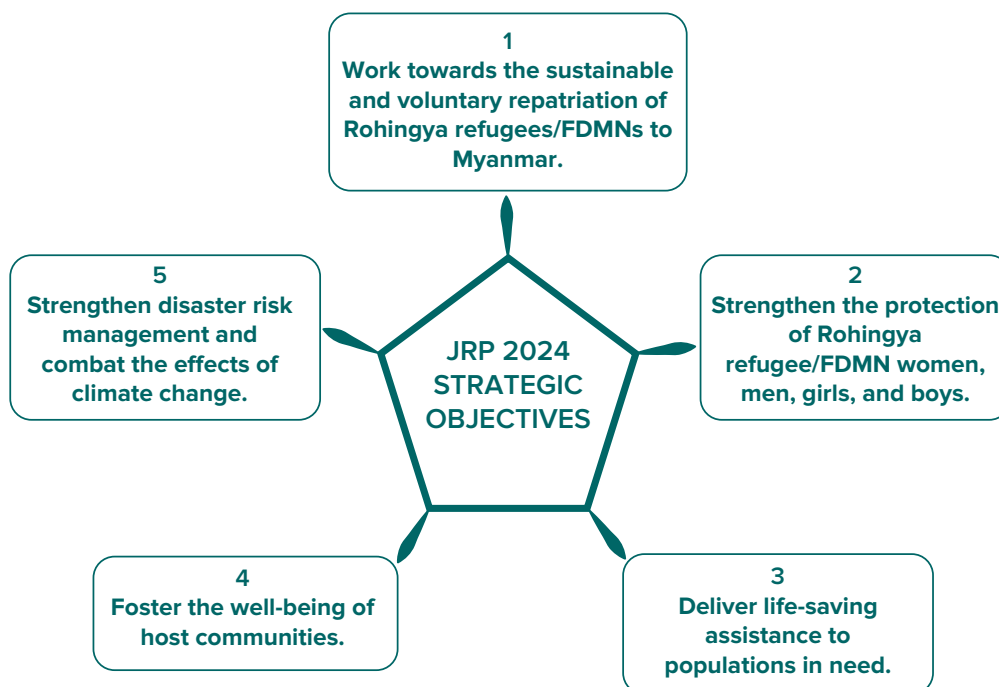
1
Work towards the sustainable and voluntary repatriation of Rohingya refugees/FDMNs to Myanmar.

5
Strengthen disaster risk management and combat the effects of climate change.

JRP 2024 STRATEGIC OBJECTIVES

2
Strengthen the protection of Rohingya refugee/FDMN women, men, girls, and boys.

4
Foster the well-being of host communities.

3
Deliver life-saving assistance to populations in need.